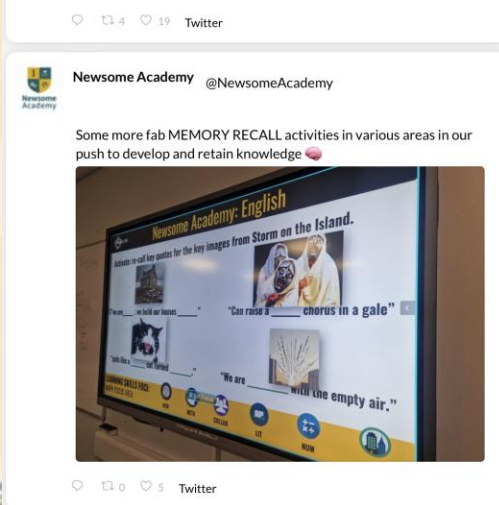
4 19 Twitter

Newsome Academy

Newsome Academy @NewsomeAcademy

Some more fab MEMORY RECALL activities in various areas in our push to develop and retain knowledge

Newsome Academy: English

Activate: re-call key quotes for the key images from Storm on the Island.

"We are ___ we build our houses ___"

"Can raise a ___ chorus in a gale"

"spits like a ___ cat turned ___"

"We are ___ with the empty air."

LEARNING SKILLS FOCUS

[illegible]

0 5 Twitter